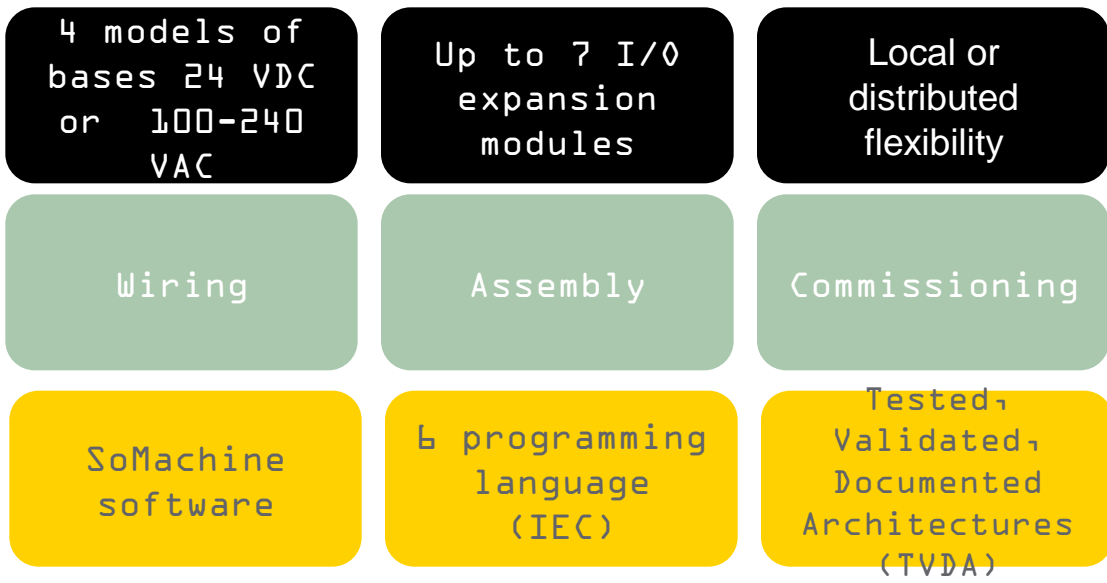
4 models of bases 24 VDC or 100-240 VAC

Up to 7 I/O expansion modules

Local or distributed flexibility

Wiring

Assembly

Commissioning

SoMachine software

6 programming language (IEC)

Tested, Validated, Documented Architectures (TVDA)